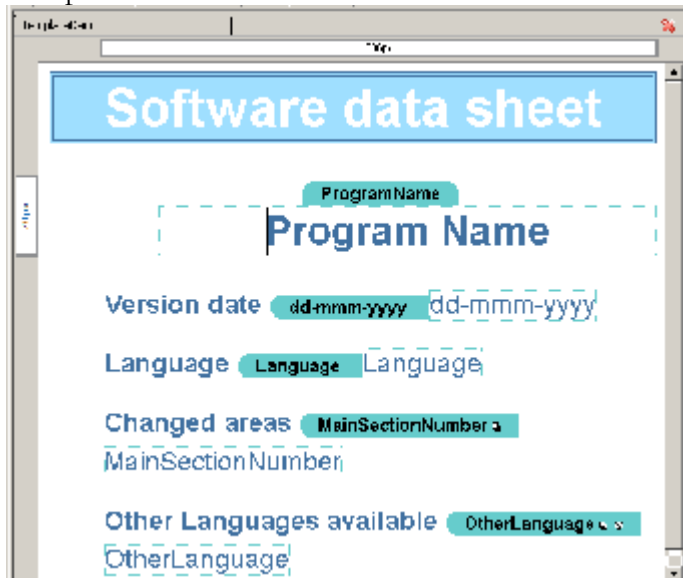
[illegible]

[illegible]

Software data sheet

ProgramName

Program Name

Version date dd-mmm-yyyy dd-mmm-yyyy

Language Language Language

Changed areas MainSectionNumbe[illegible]

MainSectionNumber

Other Languages available OtherLanguage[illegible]

OtherLanguage